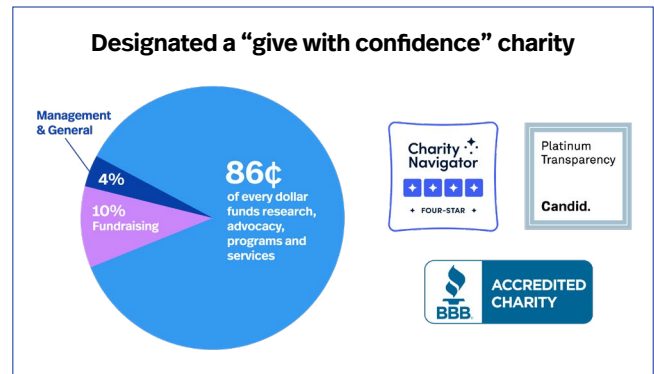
Designated a “give with confidence” charity

Management & General

4%

10%
Fundraising

86¢
of every dollar funds research, advocacy, programs and services

Charity Navigator
FOUR-STAR

Platinum Transparency
Candid.

BBB
ACCREDITED CHARITY